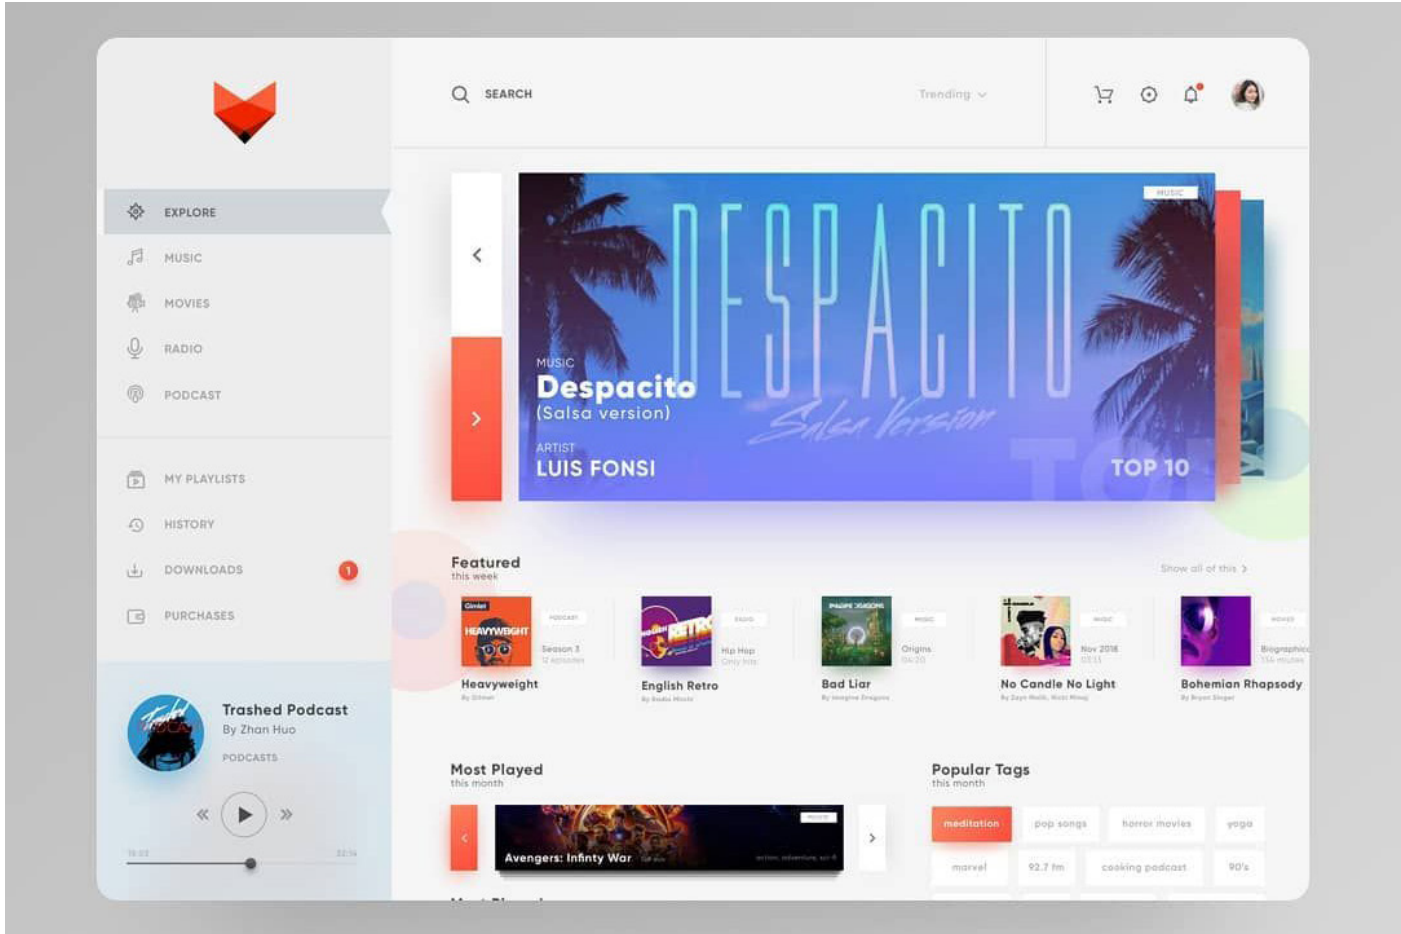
SEARCH

Trending

EXPLORE
MUSIC
MOVIES
RADIO
PODCAST

MY PLAYLISTS
HISTORY
DOWNLOADS 1
PURCHASES

Trashed Podcast
By Zhan Huo
PODCASTS

MUSIC

DESPACITO
Salsa Version

MUSIC
Despacito
(Salsa version)
ARTIST
LUIS FONSI
TOP 10

Featured
this week
Show all of this >

HEAVYWEIGHT
PODCAST
Season 3
Heavyweight

RETRO
RADIO
Hip Hop
English Retro

MUSIC
Origins
Bad Liar

MUSIC
Nov 2018
No Candle No Light

MOVIES
Biographical
Bohemian Rhapsody

Most Played
this month

Avengers: Infinty War

Popular Tags
this month

| meditation | pop songs | horror movies | yoga |
|---|---|---|---|
| marvel | 92.7 fm | cooking podcast | 90's |